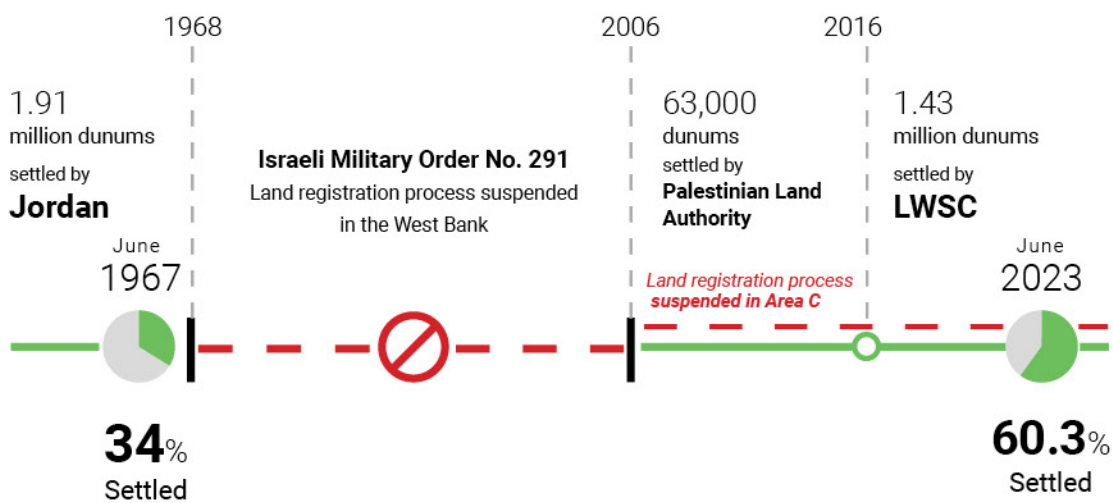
1968

2006

2016

1.91
million dunums
settled by
**Jordan**

June
1967

**34**%
Settled

**Israeli Military Order No. 291**
Land registration process suspended in the West Bank

63,000
dunums
settled by
**Palestinian Land Authority**

*Land registration process suspended in Area C*

1.43
million dunums
settled by
**LWSC**

June
2023

**60.3**%
Settled